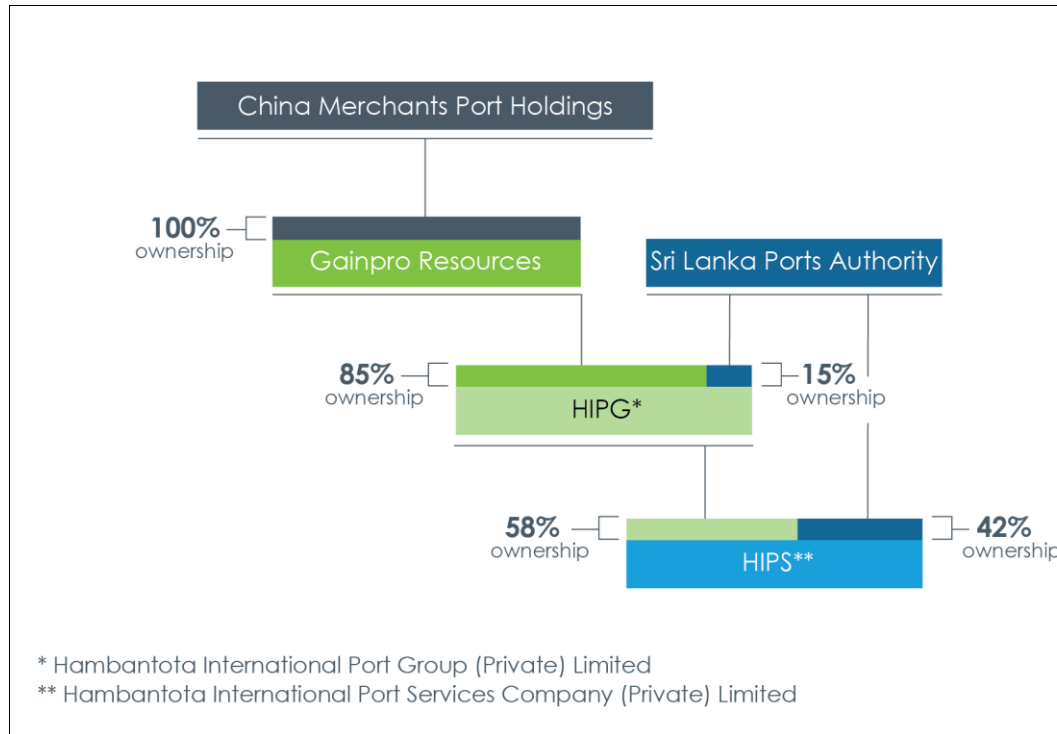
China Merchants Port Holdings

100% ownership

Gainpro Resources

Sri Lanka Ports Authority

85% ownership

HIPG*

15% ownership

58% ownership

HIPS**

42% ownership

* Hambantota International Port Group (Private) Limited
** Hambantota International Port Services Company (Private) Limited